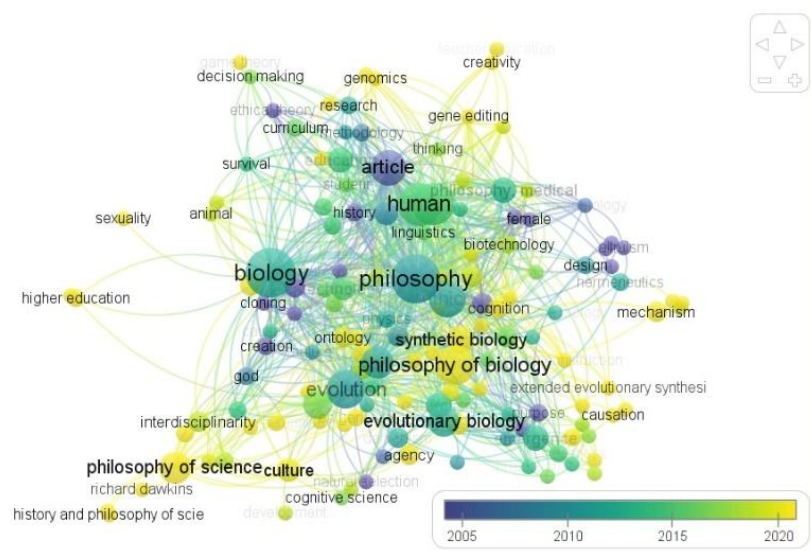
game theory
decision making
feedback evaluation
creativity
genomics
research
ethical theory
gene editing
curriculum
methodology
thinking
survival
article
student
philosophy, medical
sexuality
animal
history
human
female
biology
linguistics
biotechnology
altruism
design
higher education
philosophy
hermeneutics
cloning
cognition
mechanism
physics
ontology
synthetic biology
creation
philosophy of biology
god
evolution
extended evolutionary synthesi
causation
interdisciplinarity
purpose
evolutionary biology
agency
philosophy of science
culture
natural selection
richard dawkins
cognitive science
history and philosophy of scie
development
2005
2010
2015
2020